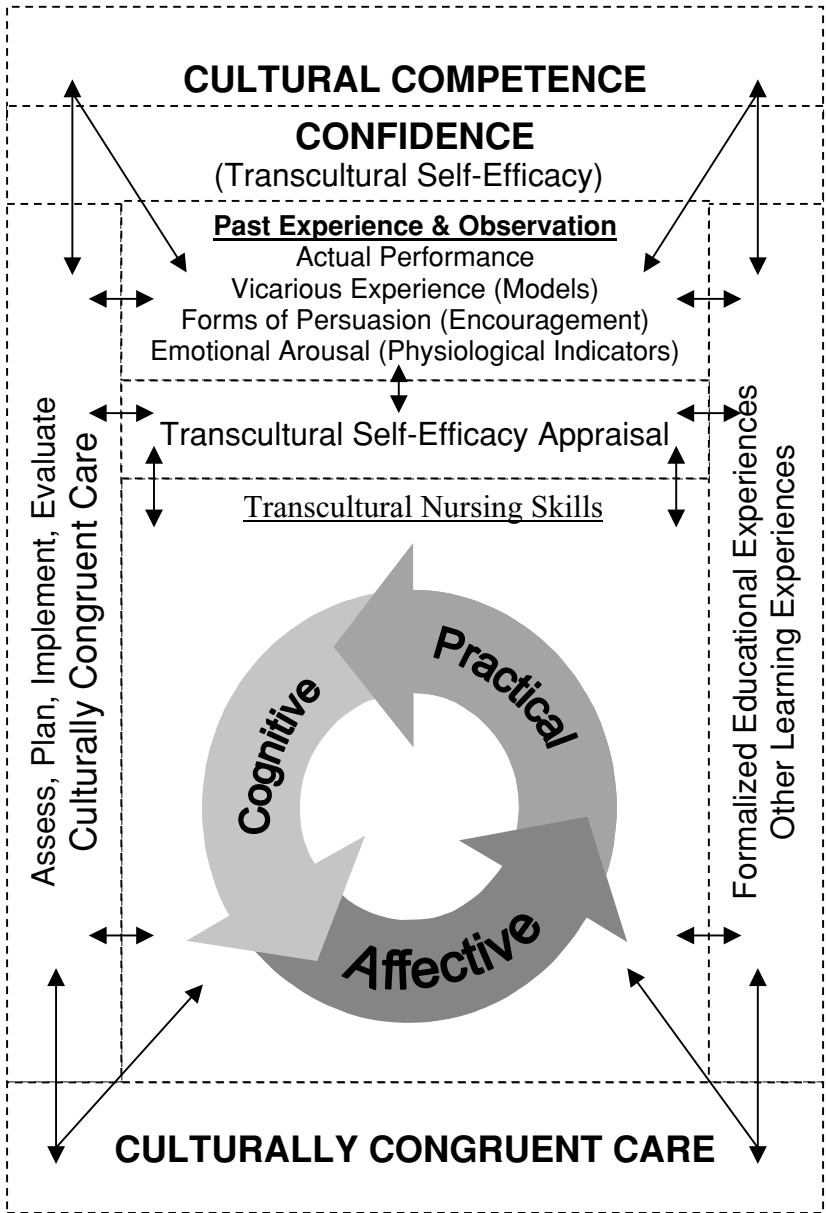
CULTURAL COMPETENCE

CONFIDENCE
(Transcultural Self-Efficacy)

Past Experience & Observation
Actual Performance
Vicarious Experience (Models)
Forms of Persuasion (Encouragement)
Emotional Arousal (Physiological Indicators)

Transcultural Self-Efficacy Appraisal

Transcultural Nursing Skills

Practical
Cognitive
Affective

Assess, Plan, Implement, Evaluate
Culturally Congruent Care

Formalized Educational Experiences
Other Learning Experiences

CULTURALLY CONGRUENT CARE